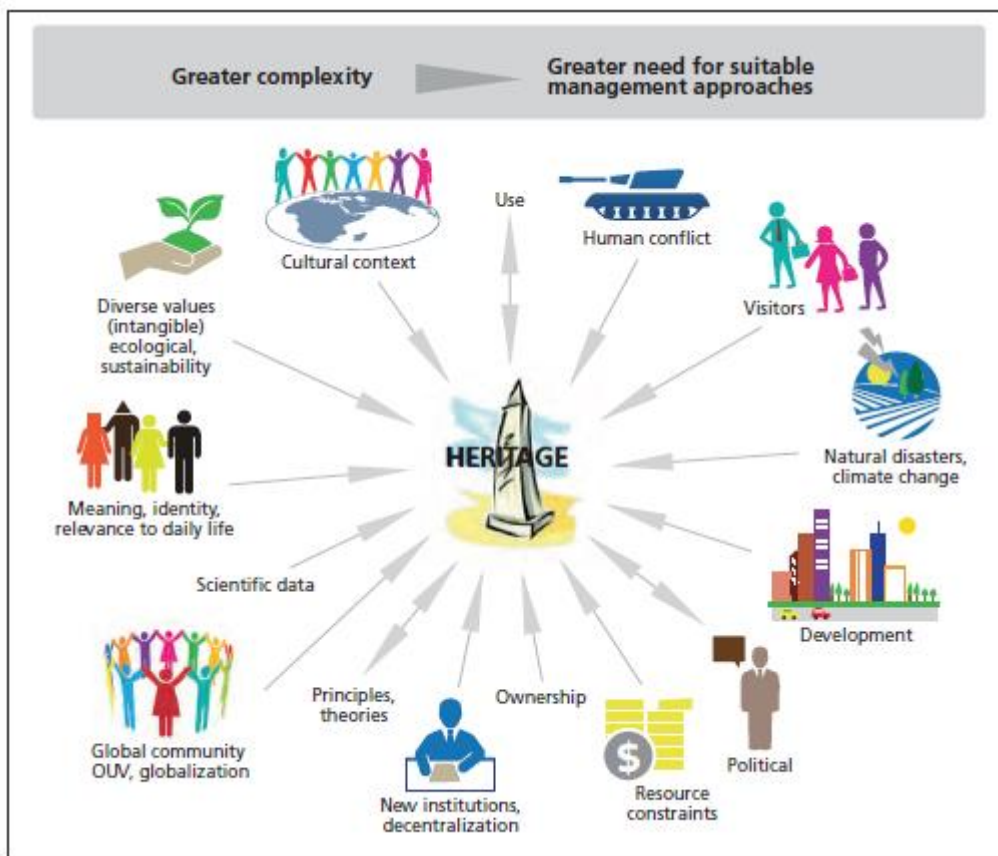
Greater complexity

Greater need for suitable management approaches

Cultural context

Use

Human conflict

Visitors

Diverse values (intangible) ecological, sustainability

HERITAGE

Natural disasters, climate change

Meaning, identity, relevance to daily life

Scientific data

Development

Global community OUV, globalization

Principles, theories

Ownership

New institutions, decentralization

$

Resource constraints

Political